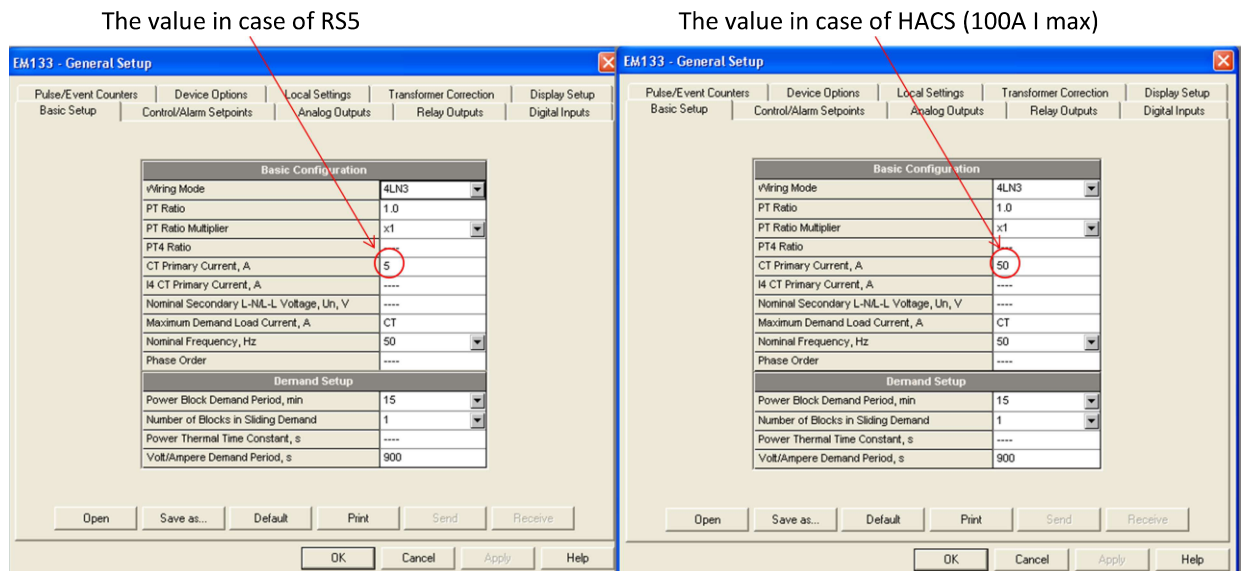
The value in case of RS5

EM133 - General Setup

Pulse/Event Counters | Device Options | Local Settings | Transformer Correction | Display Setup
Basic Setup | Control/Alarm Setpoints | Analog Outputs | Relay Outputs | Digital Inputs

| Basic Configuration | |
|---|---|
| Wiring Mode | 4LN3 |
| PT Ratio | 1.0 |
| PT Ratio Multiplier | x1 |
| PT4 Ratio | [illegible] |
| CT Primary Current, A | 5 |
| I4 CT Primary Current, A | ---- |
| Nominal Secondary L-N/L-L Voltage, Un, V | ---- |
| Maximum Demand Load Current, A | CT |
| Nominal Frequency, Hz | 50 |
| Phase Order | ---- |
| Demand Setup | |
| Power Block Demand Period, min | 15 |
| Number of Blocks in Sliding Demand | 1 |
| Power Thermal Time Constant, s | ---- |
| Volt/Ampere Demand Period, s | 900 |

Open | Save as... | Default | Print | Send | Receive

OK | Cancel | Apply | Help

The value in case of HACS (100A I max)

EM133 - General Setup

Pulse/Event Counters | Device Options | Local Settings | Transformer Correction | Display Setup
Basic Setup | Control/Alarm Setpoints | Analog Outputs | Relay Outputs | Digital Inputs

| Basic Configuration | |
|---|---|
| Wiring Mode | 4LN3 |
| PT Ratio | 1.0 |
| PT Ratio Multiplier | x1 |
| PT4 Ratio | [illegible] |
| CT Primary Current, A | 50 |
| I4 CT Primary Current, A | ---- |
| Nominal Secondary L-N/L-L Voltage, Un, V | ---- |
| Maximum Demand Load Current, A | CT |
| Nominal Frequency, Hz | 50 |
| Phase Order | ---- |
| Demand Setup | |
| Power Block Demand Period, min | 15 |
| Number of Blocks in Sliding Demand | 1 |
| Power Thermal Time Constant, s | ---- |
| Volt/Ampere Demand Period, s | 900 |

Open | Save as... | Default | Print | Send | Receive

OK | Cancel | Apply | Help